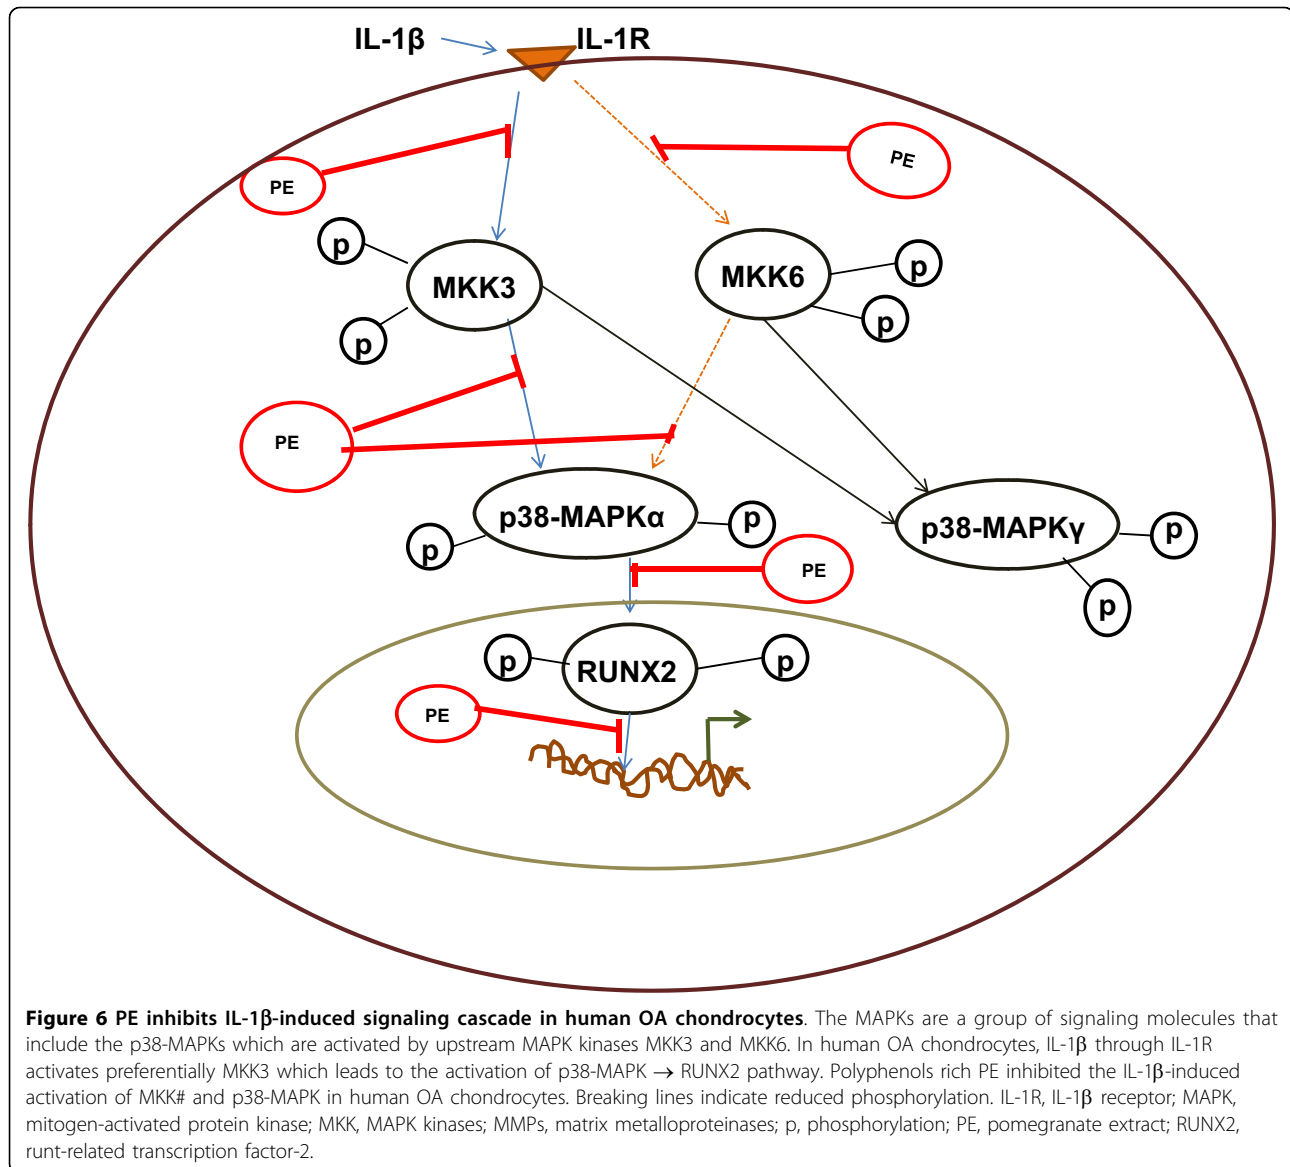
IL-1β IL-1R

PE

PE

p

MKK3

p

MKK6

p

p

PE

p38-MAPKα

p

p

p38-MAPKγ

p

p

PE

p

RUNX2

p

PE

**Figure 6 PE inhibits IL-1β-induced signaling cascade in human OA chondrocytes**. The MAPKs are a group of signaling molecules that include the p38-MAPKs which are activated by upstream MAPK kinases MKK3 and MKK6. In human OA chondrocytes, IL-1β through IL-1R activates preferentially MKK3 which leads to the activation of p38-MAPK → RUNX2 pathway. Polyphenols rich PE inhibited the IL-1β-induced activation of MKK# and p38-MAPK in human OA chondrocytes. Breaking lines indicate reduced phosphorylation. IL-1R, IL-1β receptor; MAPK, mitogen-activated protein kinase; MKK, MAPK kinases; MMPs, matrix metalloproteinases; p, phosphorylation; PE, pomegranate extract; RUNX2, runt-related transcription factor-2.